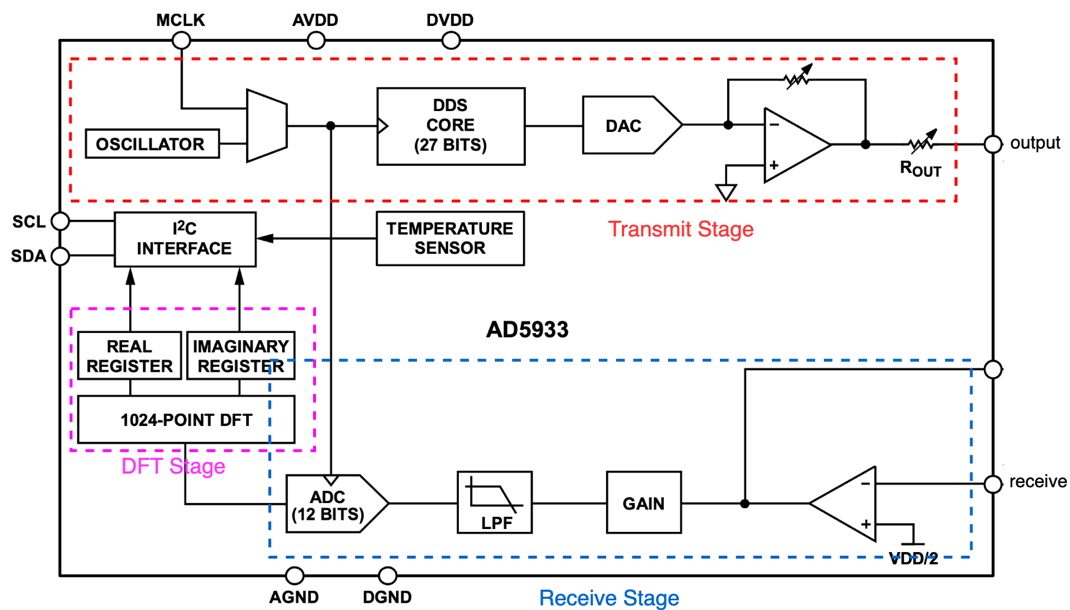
MCLK
AVDD
DVDD
OSCILLATOR
DDS CORE (27 BITS)
DAC
−
+
$R_{OUT}$
output
Transmit Stage
SCL
SDA
$I^2C$ INTERFACE
TEMPERATURE SENSOR
AD5933
REAL REGISTER
IMAGINARY REGISTER
1024-POINT DFT
DFT Stage
ADC (12 BITS)
LPF
GAIN
−
+
receive
VDD/2
AGND
DGND
Receive Stage